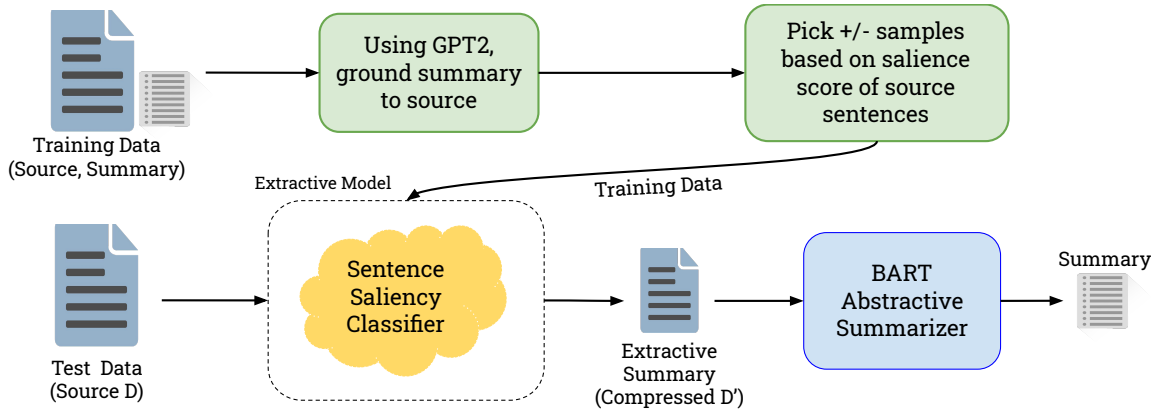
Training Data
(Source, Summary)

Using GPT2, ground summary to source

Pick +/- samples based on salience score of source sentences

Extractive Model

Training Data

Sentence Saliency Classifier

Test Data
(Source D)

Extractive Summary
(Compressed D')

BART Abstractive Summarizer

Summary